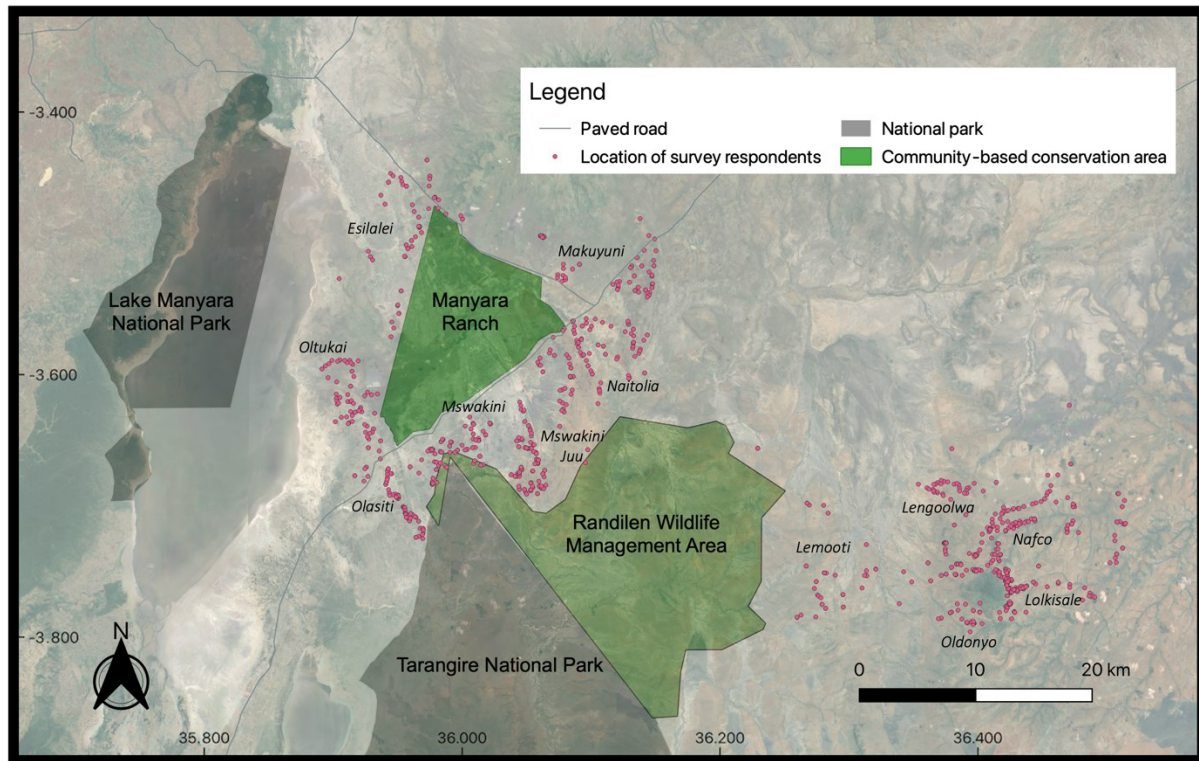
Legend
Paved road
Location of survey respondents
National park
Community-based conservation area

-3.400
-3.600
-3.800

Esilalei
Makuyuni
Lake Manyara National Park
Manyara Ranch
Oltukai
Naitolia
Mswakini
Mswakini Juu
Olasiti
Randilen Wildlife Management Area
Lengoolwa
Lemooti
Nafco
Lolkisale
Oldonyo
Tarangire National Park
N
0
10
20 km

35.800
36.000
36.200
36.400